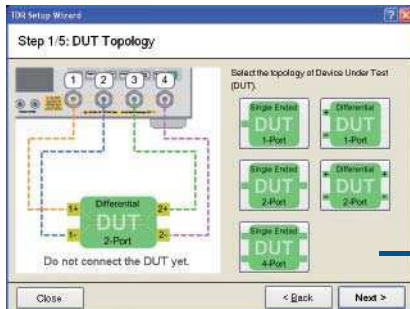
TDR Setup Wizard

Step 1/5: DUT Topology

1 2 3 4

Differential
1+ DUT 2+
1- 2-
2-Port

Do not connect the DUT yet.

Select the topology of Device Under Test (DUT).

Single Ended
DUT
1-Port

Differential
DUT
1-Port

Single Ended
DUT
2-Port

Differential
DUT
2-Port

Single Ended
DUT
4-Port

Close

< Back

Next >